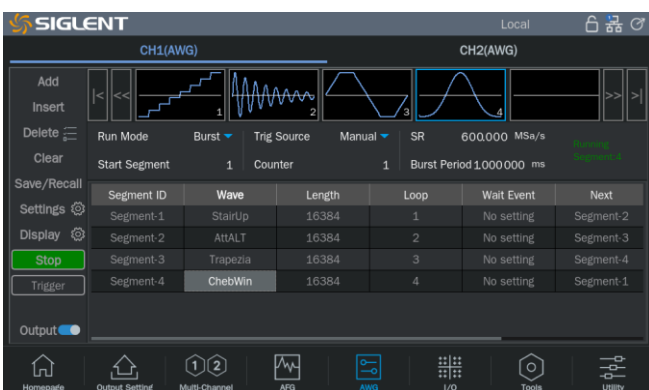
SIGLENT

Local

CH1(AWG)

CH2(AWG)

Add

Insert

Delete

Clear

Save/Recall

Settings

Display

Stop

Trigger

Output

|<

<<

1

2

3

4

>>

>|

Run Mode Burst

Trig Source Manual

SR 600.000 MSa/s

Running Segment:4

Start Segment 1

Counter 1

Burst Period 1.000000 ms

| Segment ID | Wave | Length | Loop | Wait Event | Next |
|---|---|---|---|---|---|
| Segment-1 | StairUp | 16384 | 1 | No setting | Segment-2 |
| Segment-2 | AttALT | 16384 | 2 | No setting | Segment-3 |
| Segment-3 | Trapezia | 16384 | 3 | No setting | Segment-4 |
| Segment-4 | ChebWin | 16384 | 4 | No setting | Segment-1 |

Homepage

Output Setting

Multi-Channel

AFG

AWG

I/O

Tools

Utility